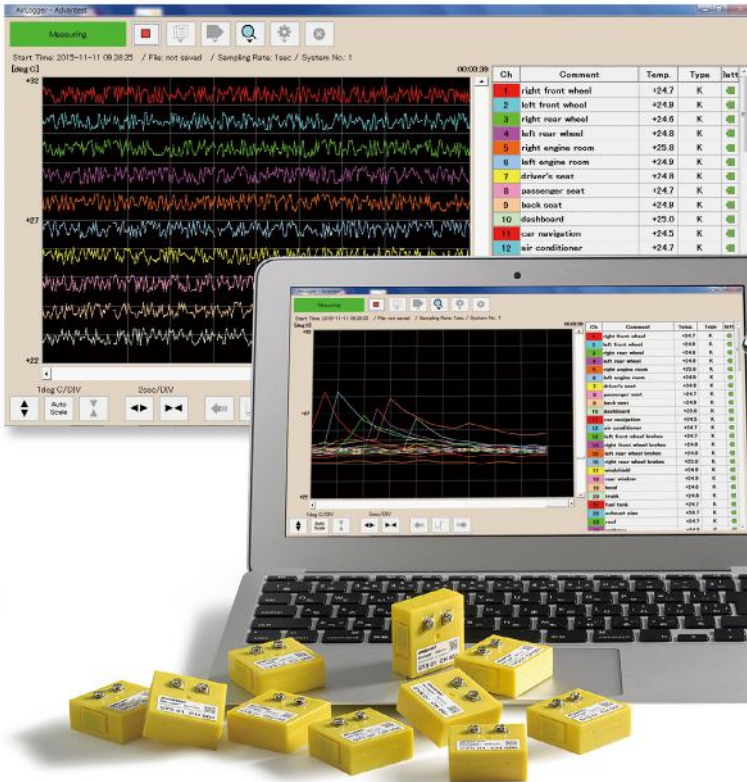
AirLogger - Advantest

Measuring

Start Time: 2015-11-11 08:38:35 / File: not saved / Sampling Rate: 1sec / System No.: 1

[deg C]

00:00:30

+32

+27

+22

1deg C/DIV

2sec/DIV

Auto Scale

| Ch | Comment | Temp. | Type | Batt |
|---|---|---|---|---|
| 1 | right front wheel | +24.7 | K | |
| 2 | left front wheel | +24.9 | K | |
| 3 | right rear wheel | +24.6 | K | |
| 4 | left rear wheel | +24.8 | K | |
| 5 | right engine room | +25.8 | K | |
| 6 | left engine room | +24.9 | K | |
| 7 | driver's seat | +24.8 | K | |
| 8 | passenger seat | +24.7 | K | |
| 9 | back seat | +24.8 | K | |
| 10 | dashboard | +25.0 | K | |
| 11 | car navigation | +24.5 | K | |
| 12 | air conditioner | +24.7 | K | |

AirLogger - Advantest

Measuring

Start Time: 2015-11-11 08:38:35 / File: not saved / Sampling Rate: 1sec / System No.: 1

[deg C]

+27

+22

1deg C/DIV

2sec/DIV

Auto Scale

| Ch | Comment | Temp. | Type | Batt |
|---|---|---|---|---|
| 1 | right front wheel | +24.7 | K | |
| 2 | left front wheel | +24.9 | K | |
| 3 | right rear wheel | +24.8 | K | |
| 4 | left rear wheel | +24.8 | K | |
| 5 | right engine room | +25.8 | K | |
| 6 | left engine room | +24.8 | K | |
| 7 | driver's seat | +24.8 | K | |
| 8 | passenger seat | +24.7 | K | |
| 9 | back seat | +24.8 | K | |
| 10 | dashboard | +25.0 | K | |
| 11 | car navigation | +24.5 | K | |
| 12 | air conditioner | +24.7 | K | |
| 13 | left front wheel brakes | +24.7 | K | |
| 14 | right front wheel brakes | +24.8 | K | |
| 15 | left rear wheel brakes | +24.8 | K | |
| 16 | right rear wheel brakes | +25.0 | K | |
| 17 | windshield | +24.8 | K | |
| 18 | rear window | +24.8 | K | |
| 19 | hood | +24.6 | K | |
| 20 | trunk | +24.8 | K | |
| 21 | fuel tank | +24.7 | K | |
| 22 | exhaust pipe | +26.7 | K | |
| 23 | roof | +24.7 | K | |